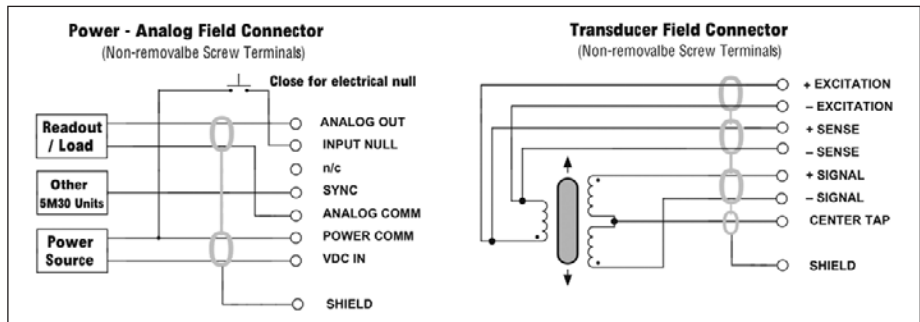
Power - Analog Field Connector
(Non-removalbe Screw Terminals)

Close for electrical null

Readout / Load

Other 5M30 Units

Power Source

ANALOG OUT
INPUT NULL
n/c
SYNC
ANALOG COMM
POWER COMM
VDC IN
SHIELD

Transducer Field Connector
(Non-removalbe Screw Terminals)

+ EXCITATION
– EXCITATION
+ SENSE
– SENSE
+ SIGNAL
– SIGNAL
CENTER TAP
SHIELD